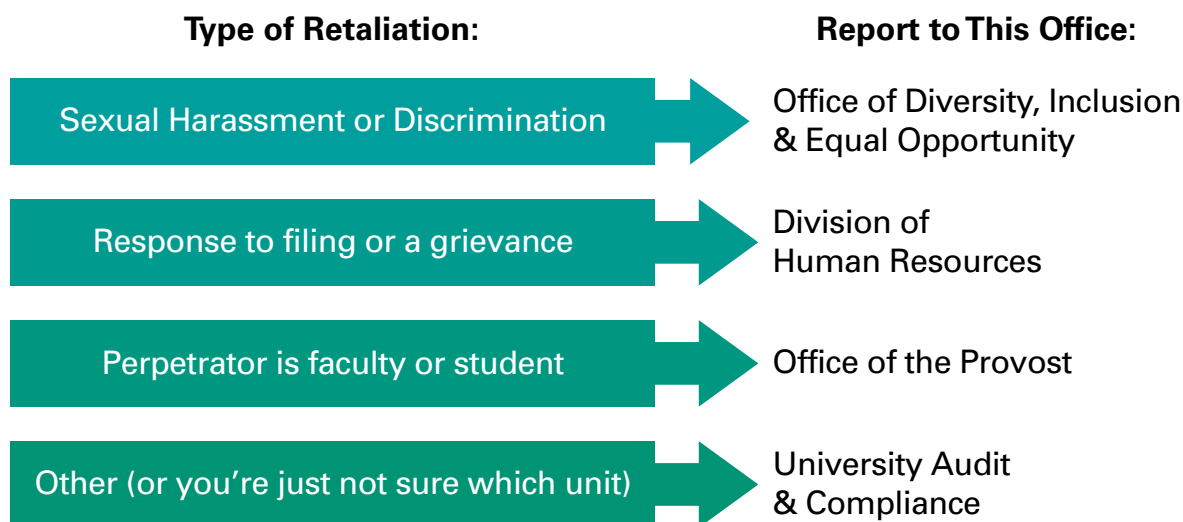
Type of Retaliation:

Report to This Office:

Sexual Harassment or Discrimination

Office of Diversity, Inclusion & Equal Opportunity

Response to filing or a grievance

Division of Human Resources

Perpetrator is faculty or student

Office of the Provost

Other (or you’re just not sure which unit)

University Audit & Compliance